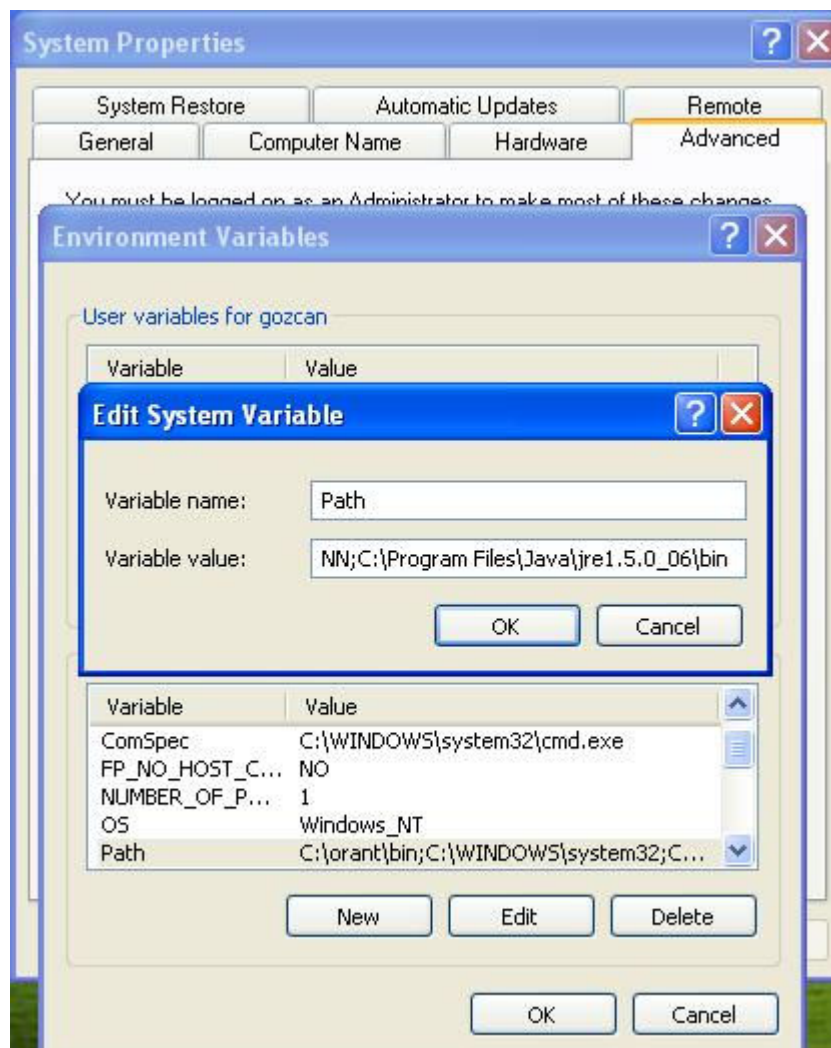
System Properties

System Restore | Automatic Updates | Remote
General | Computer Name | Hardware | Advanced

You must be logged on as an Administrator to make most of these changes

Environment Variables

User variables for gozcan

| Variable | Value |
|---|---|

Edit System Variable

Variable name: Path

Variable value: NN;C:\Program Files\Java\jre1.5.0_06\bin

OK Cancel

| Variable | Value |
|---|---|
| ComSpec | C:\WINDOWS\system32\cmd.exe |
| FP_NO_HOST_C... | NO |
| NUMBER_OF_P... | 1 |
| OS | Windows_NT |
| Path | C:\orant\bin;C:\WINDOWS\system32;C... |

New Edit Delete

OK Cancel